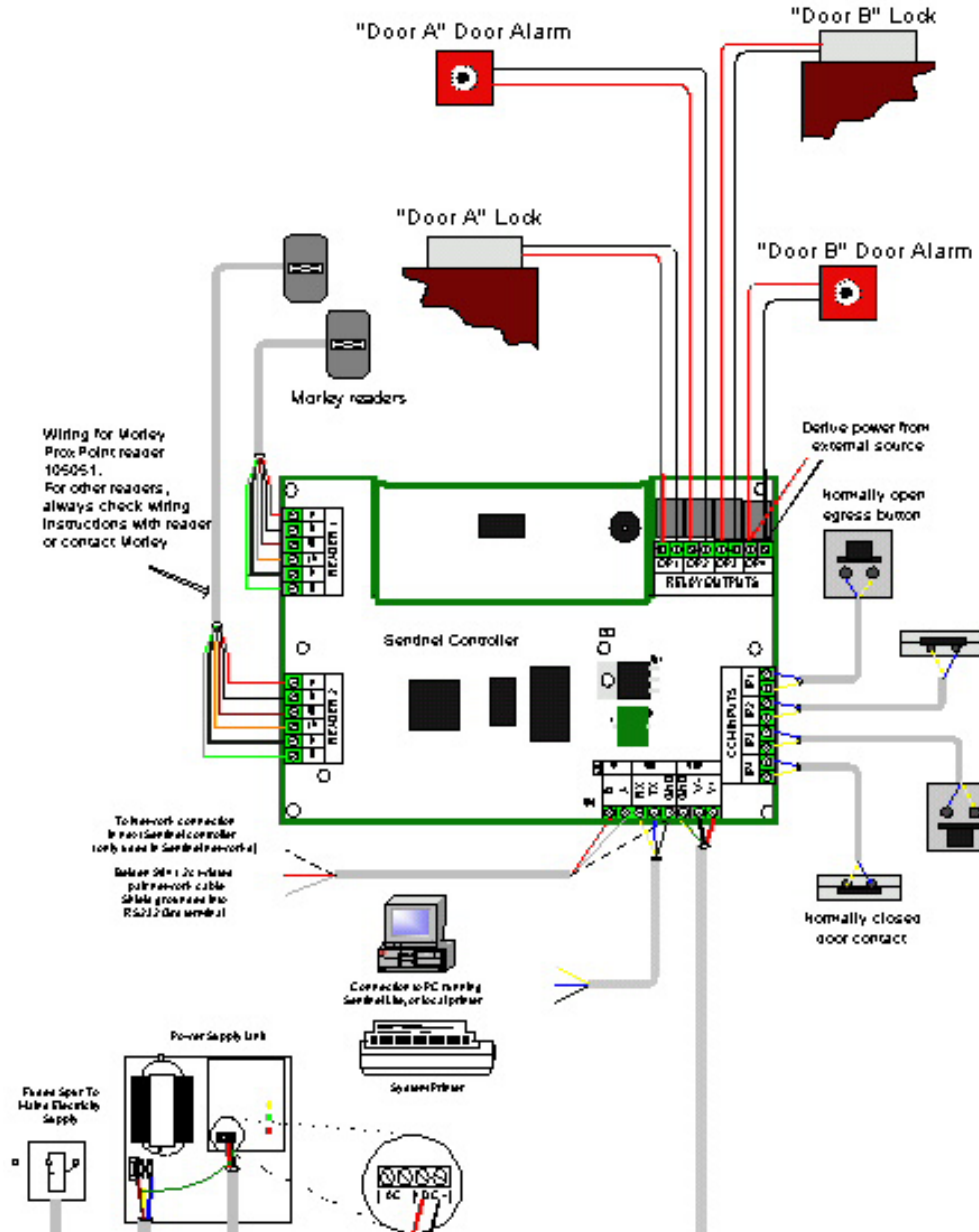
"Door A" Door Alarm

"Door B" Lock

"Door A" Lock

"Door B" Door Alarm

Morley readers

Wiring for Morley Prox Point reader 105051. For other readers, always check wiring instructions with reader or contact Morley

Derive power from external source

Normally open egress button

READER 1

READER 2

OP1 OP2 OP3 OP4

RELAY OUTPUTS

Sentinel Controller

CC INPUTS

IP1 IP2 IP3 IP4

RX TX GND

V- V+

To network connection to next Sentinel controller (only used in Sentinel network)

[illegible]

Normally closed door contact

Connection to PC running Sentinel Lite, or local printer

System Printer

Power Supply Unit

Fused Spur To Mains Electricity Supply

AC DC